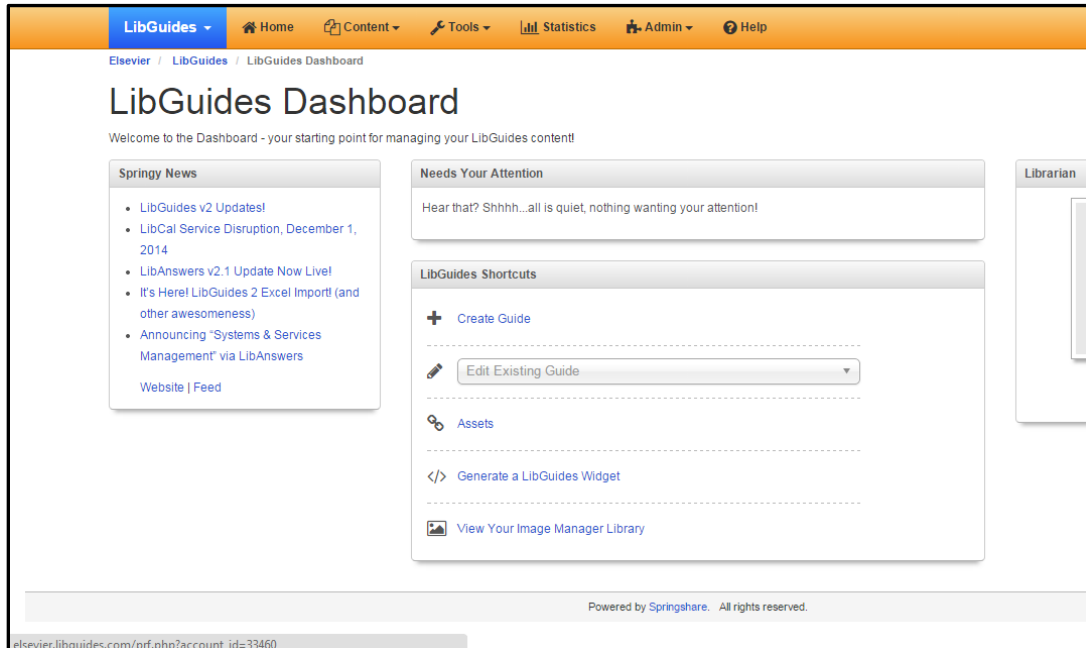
LibGuides ▾ Home Content ▾ Tools ▾ Statistics Admin ▾ Help

Elsevier / LibGuides / LibGuides Dashboard

LibGuides Dashboard

Welcome to the Dashboard - your starting point for managing your LibGuides content!

Springy News

- LibGuides v2 Updates!
- LibCal Service Disruption, December 1, 2014
- LibAnswers v2.1 Update Now Live!
- It's Here! LibGuides 2 Excel Import! (and other awesomeness)
- Announcing "Systems & Services Management" via LibAnswers

Website | Feed

Needs Your Attention

Hear that? Shhhh...all is quiet, nothing wanting your attention!

LibGuides Shortcuts

Create Guide

Edit Existing Guide

Assets

Generate a LibGuides Widget

View Your Image Manager Library

Librarian

Powered by Springshare. All rights reserved.

elsevier.libguides.com/prf.php?account_id=33460